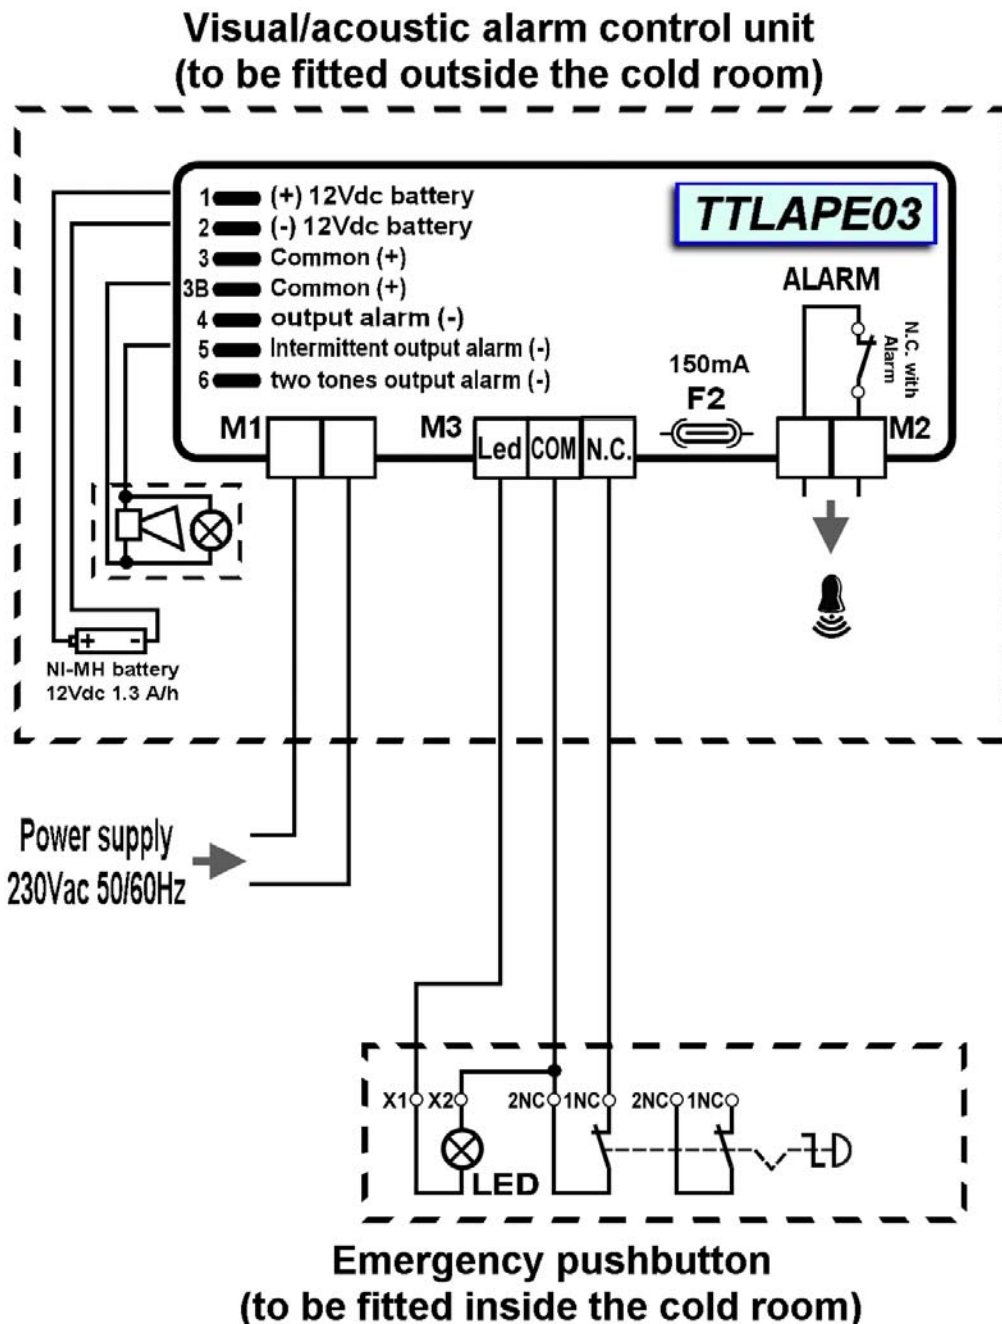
Visual/acoustic alarm control unit
(to be fitted outside the cold room)

1 (+) 12Vdc battery
2 (-) 12Vdc battery
3 Common (+)
3B Common (+)
4 output alarm (-)
5 Intermittent output alarm (-)
6 two tones output alarm (-)

TTLAPE03

ALARM

N.C. with Alarm

150mA
F2

M1
M3
Led COM N.C.
M2

NI-MH battery
12Vdc 1.3 A/h

Power supply
230Vac 50/60Hz

X1 X2 2NC 1NC 2NC 1NC

LED

Emergency pushbutton
(to be fitted inside the cold room)